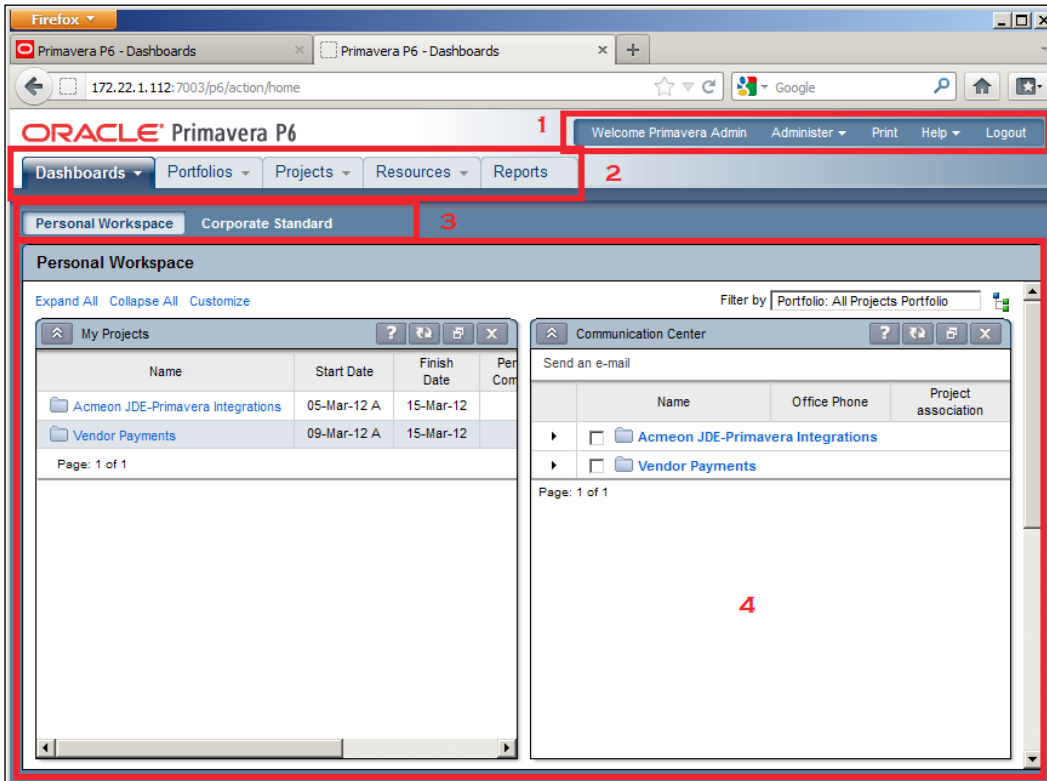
Firefox

Primavera P6 - Dashboards

Primavera P6 - Dashboards

172.22.1.112:7003/p6/action/home

Google

ORACLE Primavera P6

1

Welcome Primavera Admin Administer Print Help Logout

Dashboards Portfolios Projects Resources Reports

2

Personal Workspace Corporate Standard

3

Personal Workspace

Expand All Collapse All Customize

Filter by Portfolio: All Projects Portfolio

My Projects

| Name | Start Date | Finish Date | Per Com |
|---|---|---|---|
| Acmeon JDE-Primavera Integrations | 05-Mar-12 A | 15-Mar-12 | |
| Vendor Payments | 09-Mar-12 A | 15-Mar-12 | |

Page: 1 of 1

Communication Center

Send an e-mail

| Name | Office Phone | Project association |
|---|---|---|
| Acmeon JDE-Primavera Integrations | | |
| Vendor Payments | | |

Page: 1 of 1

4